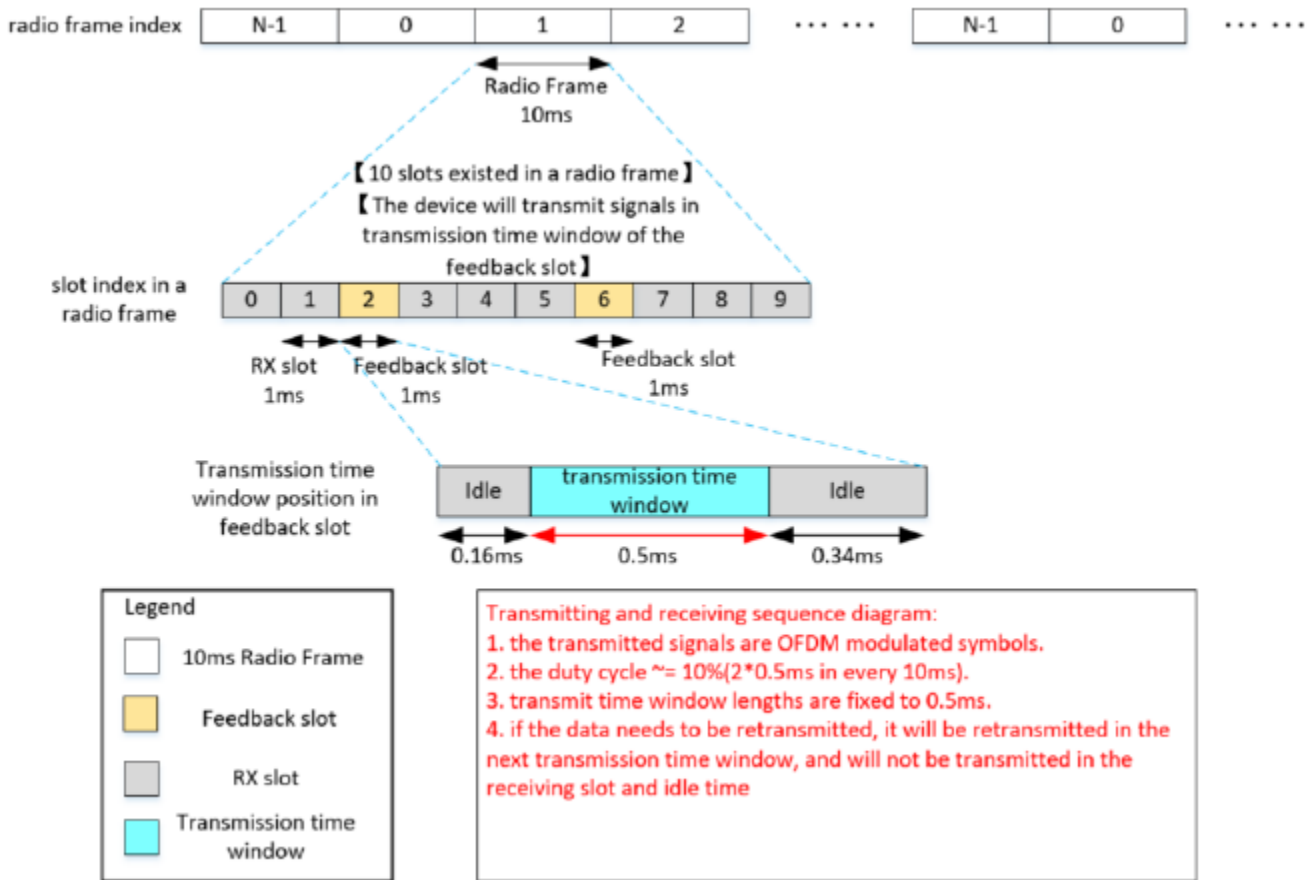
radio frame index

| N-1 | 0 | 1 | 2 |
|---|---|---|---|

• • • • • •

| N-1 | 0 |
|---|---|

• • • • •

Radio Frame 10ms

【10 slots existed in a radio frame】

【The device will transmit signals in transmission time window of the feedback slot】

slot index in a radio frame

| 0 | 1 | 2 | 3 | 4 | 5 | 6 | 7 | 8 | 9 |
|---|---|---|---|---|---|---|---|---|---|

RX slot 1ms

Feedback slot 1ms

Feedback slot 1ms

Transmission time window position in feedback slot

| Idle | transmission time window | Idle |
|---|---|---|

0.16ms

0.5ms

0.34ms

Legend

10ms Radio Frame

Feedback slot

RX slot

Transmission time window

Transmitting and receiving sequence diagram:
1. the transmitted signals are OFDM modulated symbols.
2. the duty cycle ~= 10%(2*0.5ms in every 10ms).
3. transmit time window lengths are fixed to 0.5ms.
4. if the data needs to be retransmitted, it will be retransmitted in the next transmission time window, and will not be transmitted in the receiving slot and idle time